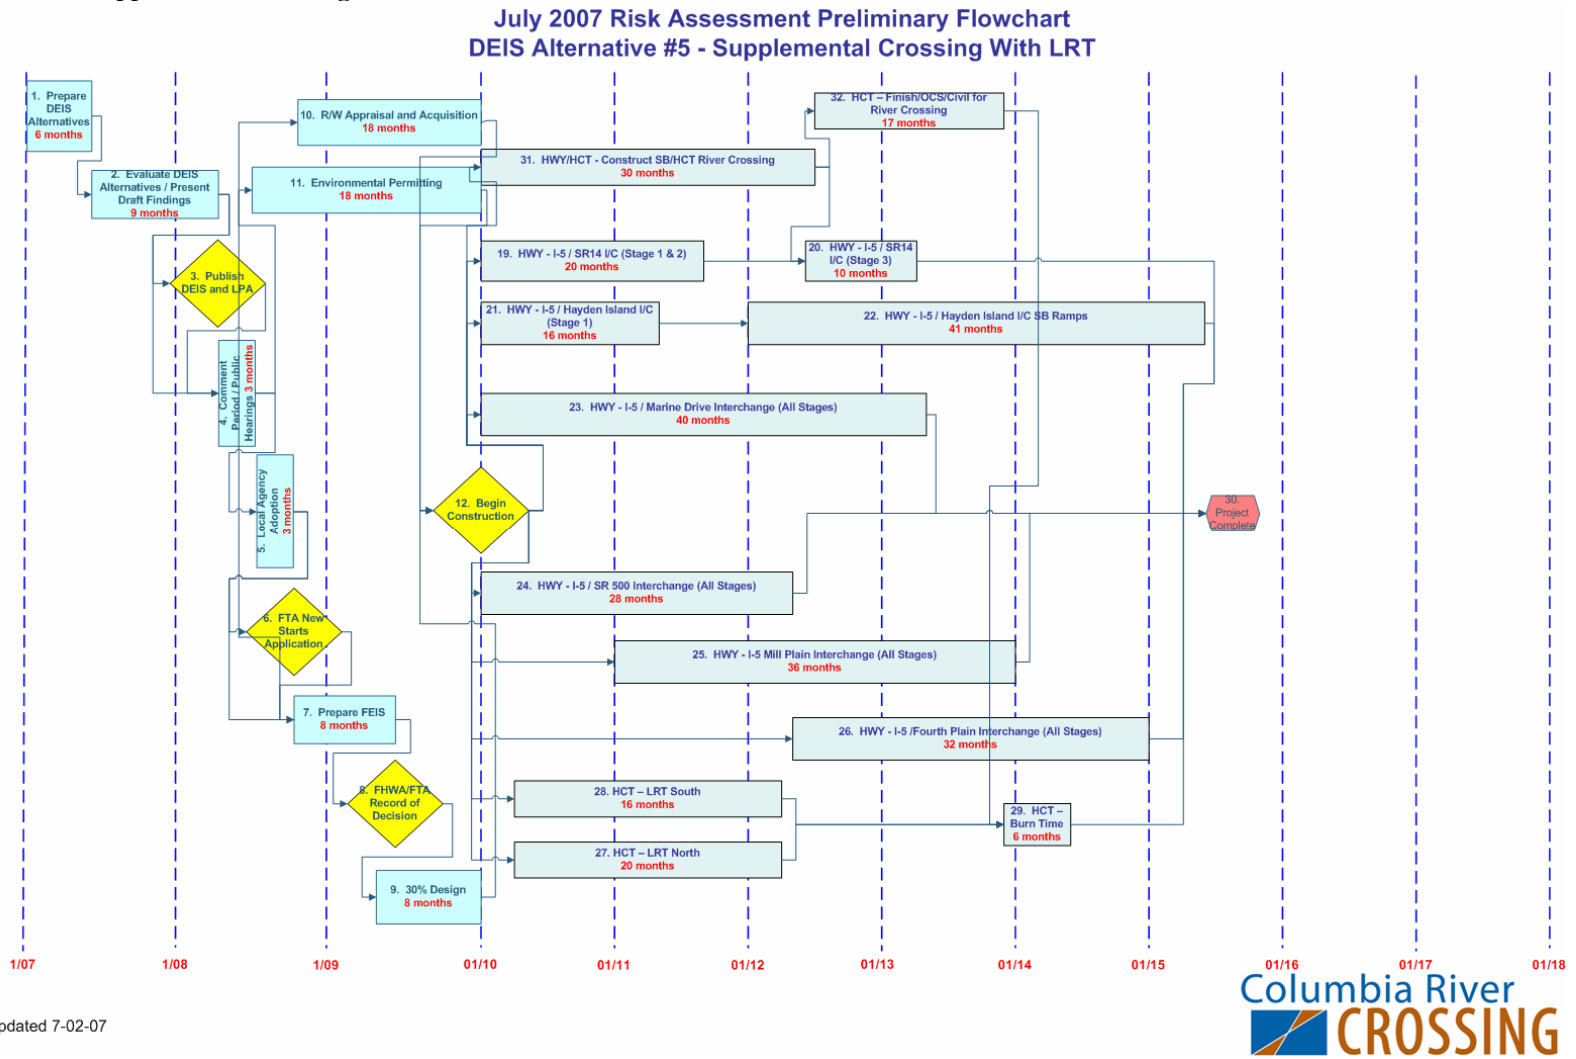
July 2007 Risk Assessment Preliminary Flowchart
DEIS Alternative #5 - Supplemental Crossing With LRT

1. Prepare DEIS Alternatives
6 months

2. Evaluate DEIS Alternatives / Present Draft Findings
9 months

3. Publish DEIS and LPA

4. Comment Period / Public Hearings 3 months

5. Local Agency Adoption 3 months

6. FTA New Starts Application

7. Prepare FEIS
8 months

8. FHWA/FTA Record of Decision

9. 30% Design
8 months

10. R/W Appraisal and Acquisition
18 months

11. Environmental Permitting
18 months

12. Begin Construction

31. HWY/HCT - Construct SB/HCT River Crossing
30 months

32. HCT – Finish/OCS/Civil for River Crossing
17 months

19. HWY - I-5 / SR14 I/C (Stage 1 & 2)
20 months

20. HWY - I-5 / SR14 I/C (Stage 3)
10 months

21. HWY - I-5 / Hayden Island I/C (Stage 1)
16 months

22. HWY - I-5 / Hayden Island I/C SB Ramps
41 months

23. HWY - I-5 / Marine Drive Interchange (All Stages)
40 months

30. Project Complete

24. HWY - I-5 / SR 500 Interchange (All Stages)
28 months

25. HWY - I-5 Mill Plain Interchange (All Stages)
36 months

26. HWY - I-5 /Fourth Plain Interchange (All Stages)
32 months

28. HCT – LRT South
16 months

29. HCT – Burn Time
6 months

27. HCT – LRT North
20 months

1/07 1/08 1/09 01/10 01/11 01/12 01/13 01/14 01/15 01/16 01/17 01/18

odated 7-02-07

Columbia River CROSSING